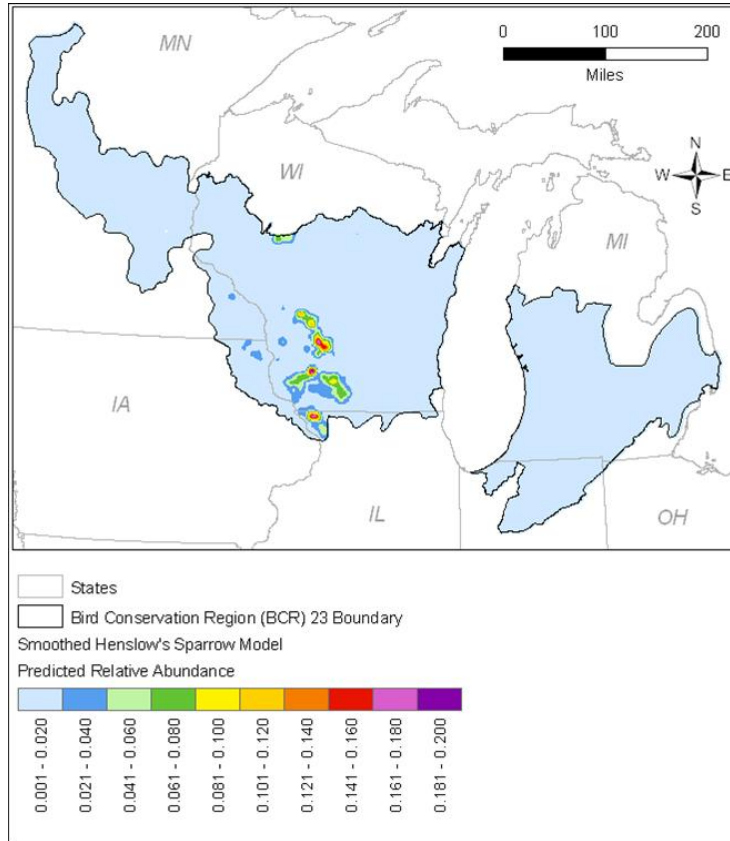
0 100 200
Miles

N
W E
S

MN

WI

MI

IA

IL

OH

States

Bird Conservation Region (BCR) 23 Boundary

Smoothed Henslow's Sparrow Model

Predicted Relative Abundance

0.001 - 0.020
0.021 - 0.040
0.041 - 0.060
0.061 - 0.080
0.081 - 0.100
0.101 - 0.120
0.121 - 0.140
0.141 - 0.160
0.161 - 0.180
0.181 - 0.200